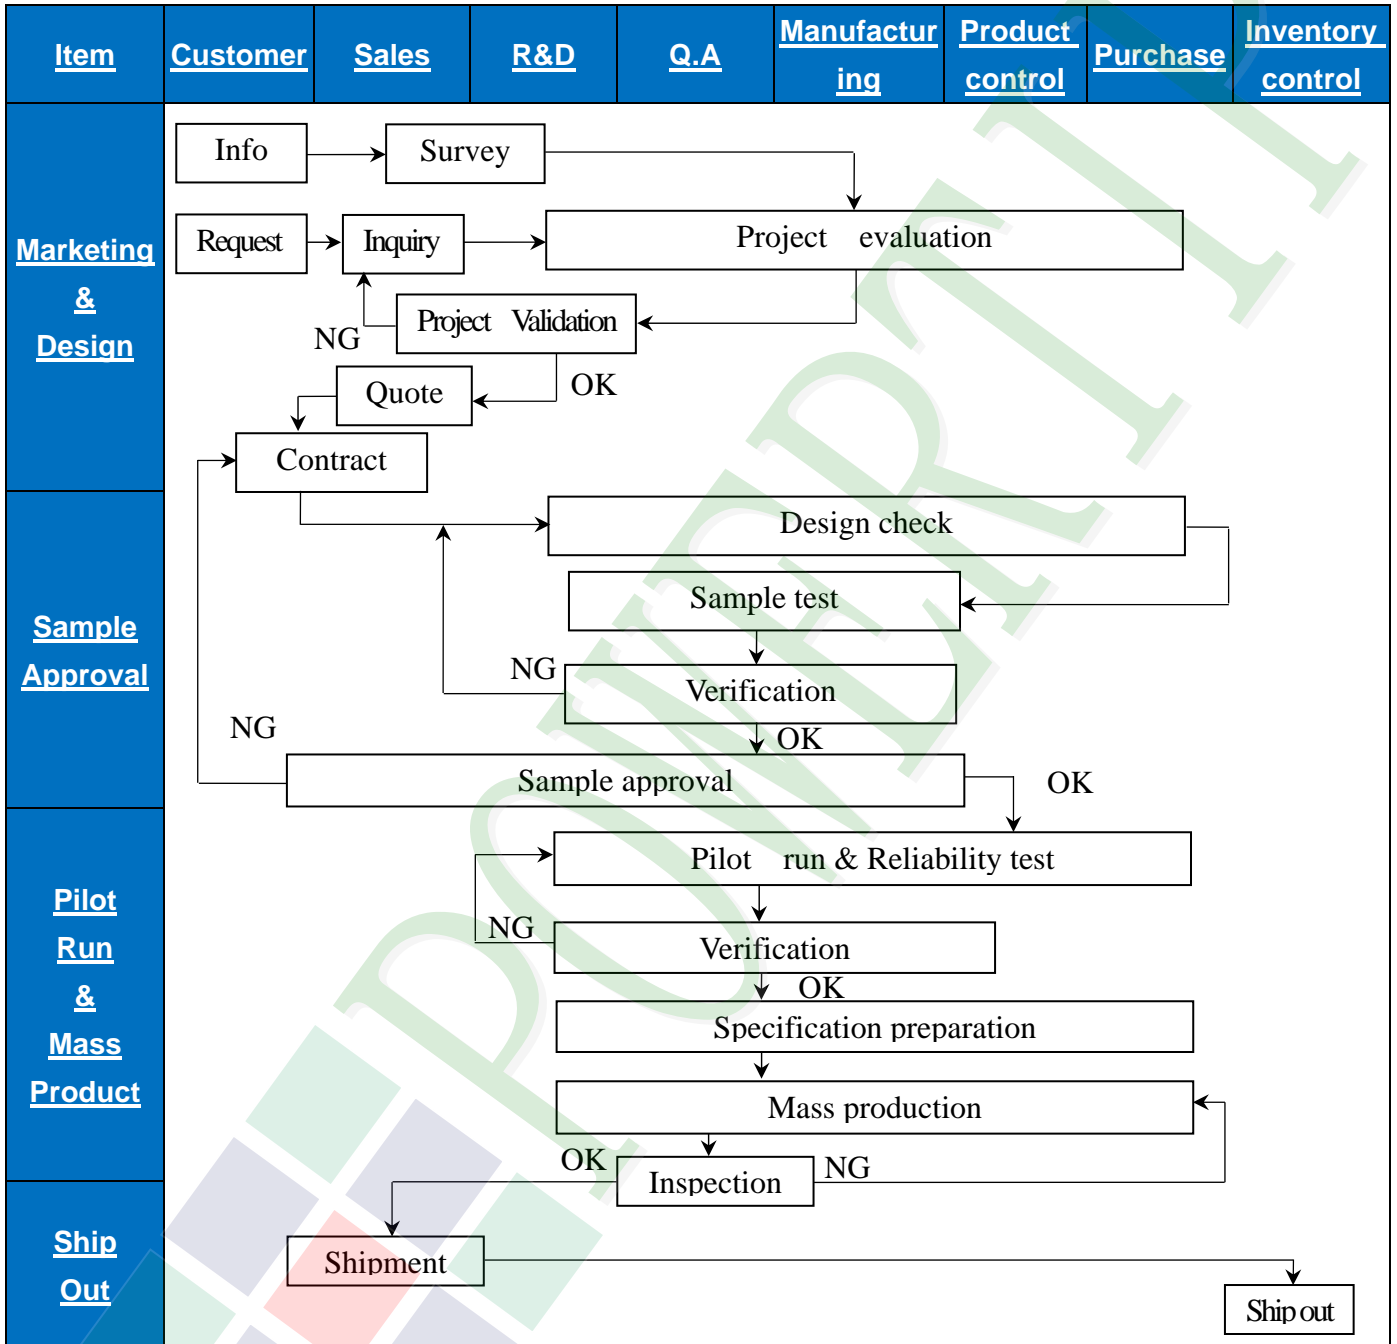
| Item | Customer | Sales | R&D | Q.A | Manufacturing | Product control | Purchase | Inventory control |
|---|---|---|---|---|---|---|---|---|

Marketing & Design

Info
Survey
Request
Inquiry
Project evaluation
NG
Project Validation
Quote
OK
Contract

Sample Approval

Design check
Sample test
NG
Verification
NG
OK
Sample approval
OK

Pilot Run & Mass Product

Pilot run & Reliability test
NG
Verification
OK
Specification preparation
Mass production
OK
Inspection
NG

Ship Out

Shipment
Ship out